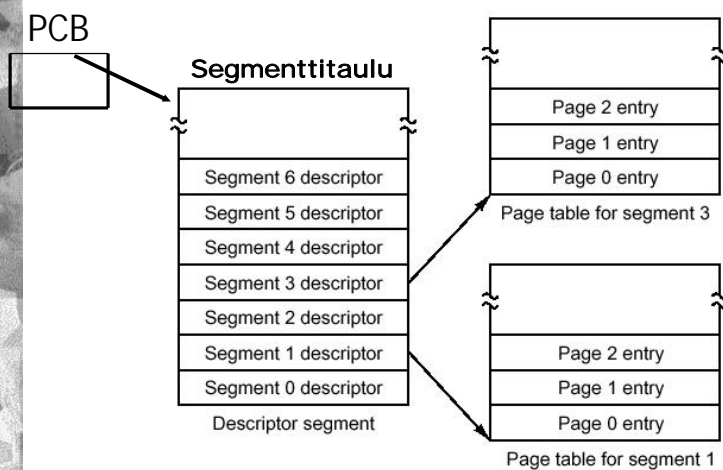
PCB

Segmenttitaulu

Segment 6 descriptor
Segment 5 descriptor
Segment 4 descriptor
Segment 3 descriptor
Segment 2 descriptor
Segment 1 descriptor
Segment 0 descriptor

Descriptor segment

Page 2 entry
Page 1 entry
Page 0 entry

Page table for segment 3

Page 2 entry
Page 1 entry
Page 0 entry

Page table for segment 1